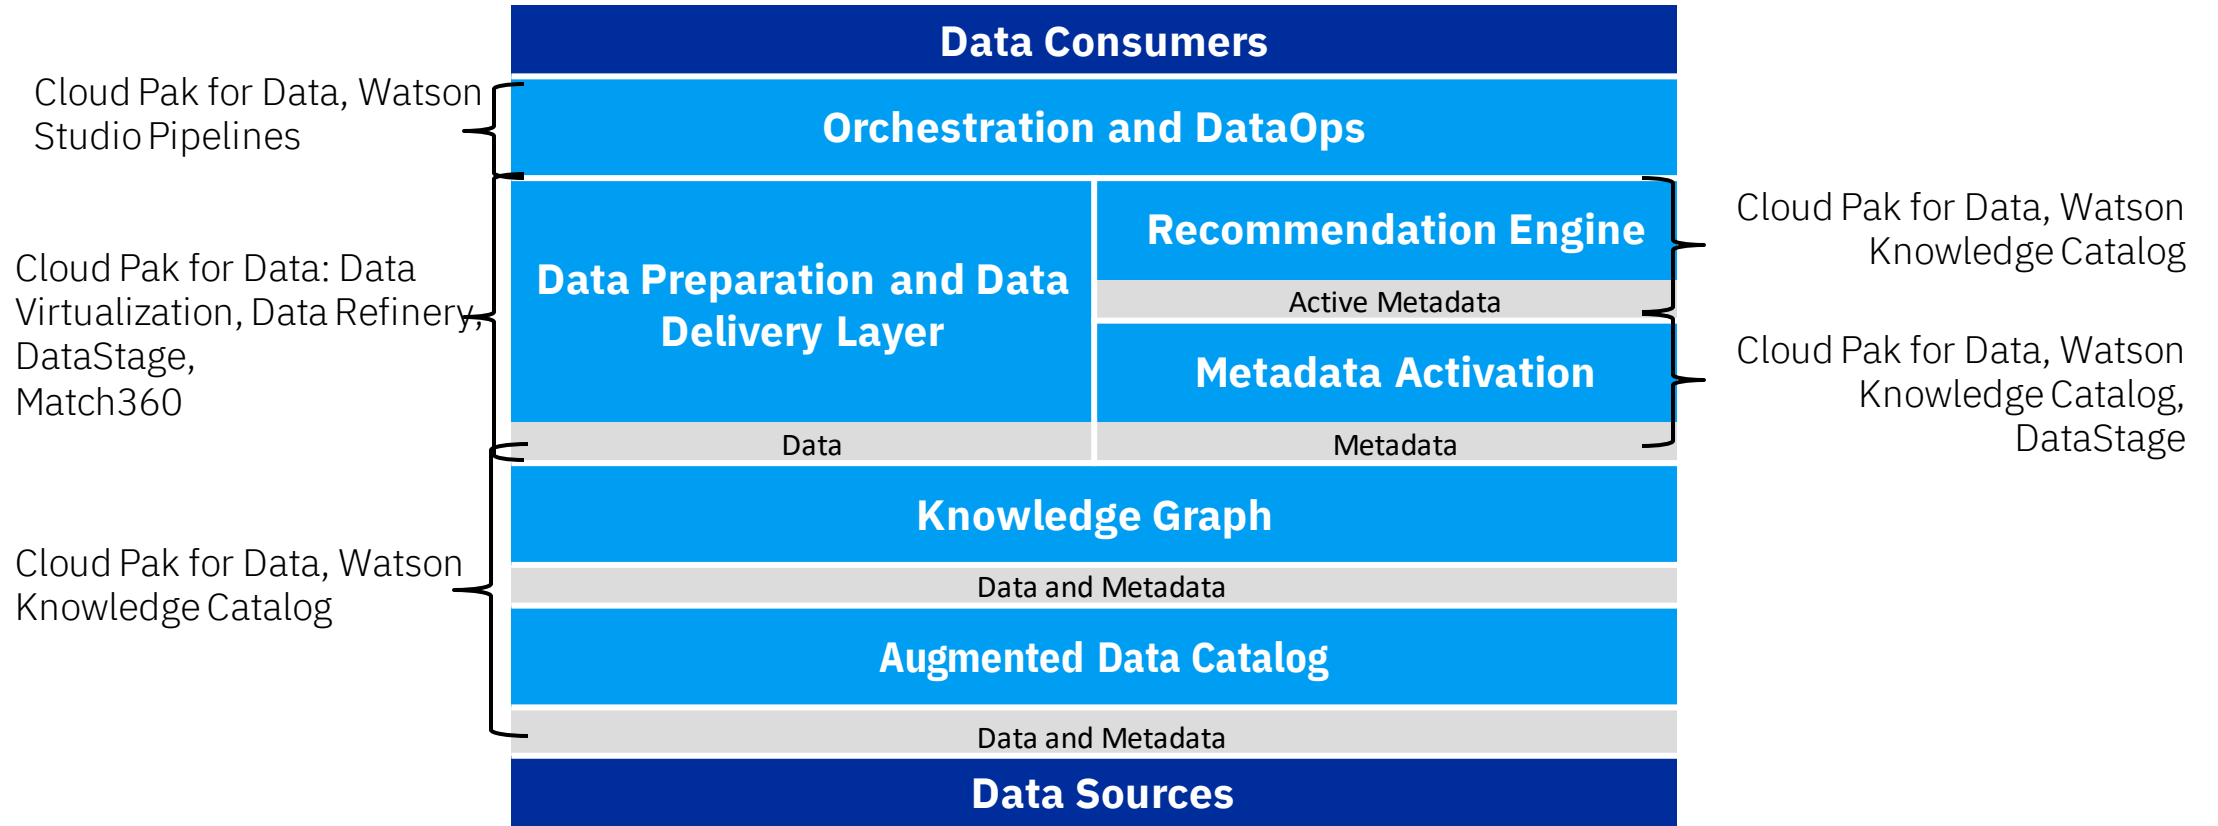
Data Consumers

Cloud Pak for Data, Watson Studio Pipelines

Orchestration and DataOps

Cloud Pak for Data: Data Virtualization, Data Refinery, DataStage, Match360

Data Preparation and Data Delivery Layer

Recommendation Engine

Active Metadata

Cloud Pak for Data, Watson Knowledge Catalog

Metadata Activation

Cloud Pak for Data, Watson Knowledge Catalog, DataStage

Data

Metadata

Knowledge Graph

Cloud Pak for Data, Watson Knowledge Catalog

Data and Metadata

Augmented Data Catalog

Data and Metadata

Data Sources